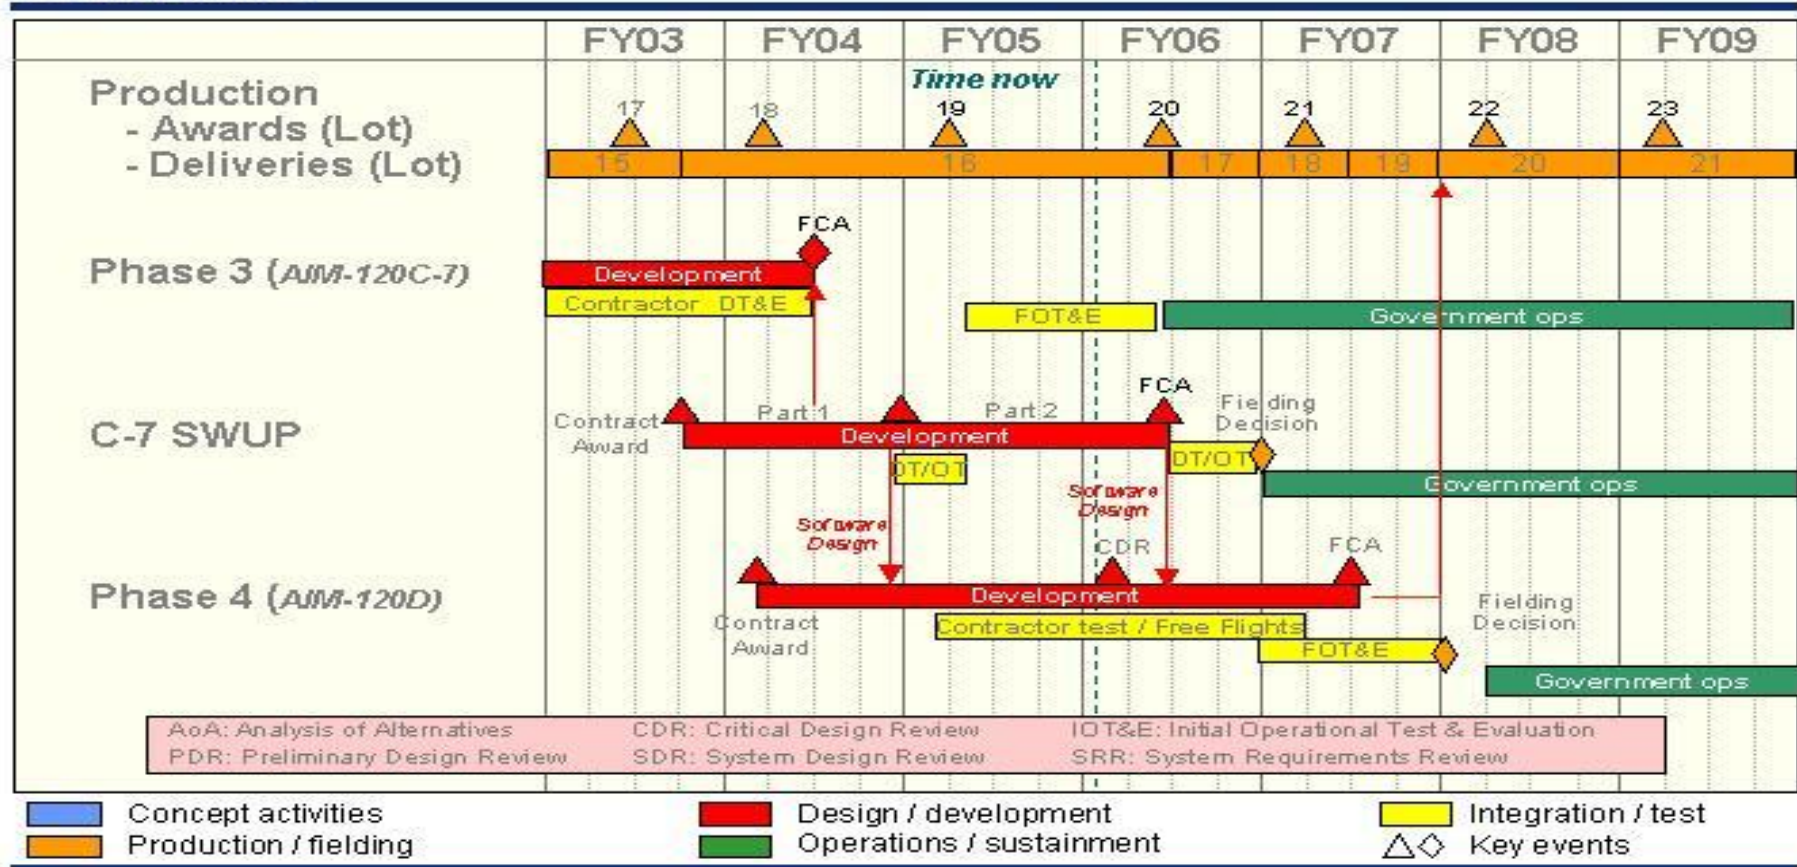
FY03 FY04 FY05 FY06 FY07 FY08 FY09

Time now

Production
- Awards (Lot)
- Deliveries (Lot)

17 18 19 20 21 22 23

15 16 17 18 19 20 21

FCA

Phase 3 (AIM-120C-7)

Development

Contractor DT&E

FOT&E

Government ops

FCA

Contract Award

Part 1

Part 2

Fielding Decision

C-7 SWUP

Development

DT/OT

DT/OT

Government ops

Software Design

Software Design

CDR

FCA

Phase 4 (AIM-120D)

Development

Contract Award

Fielding Decision

Contractor test / Free Flights

FOT&E

Government ops

AoA: Analysis of Alternatives
PDR: Preliminary Design Review
CDR: Critical Design Review
SDR: System Design Review
IOT&E: Initial Operational Test & Evaluation
SRR: System Requirements Review

Concept activities
Production / fielding
Design / development
Operations / sustainment
Integration / test
Key events